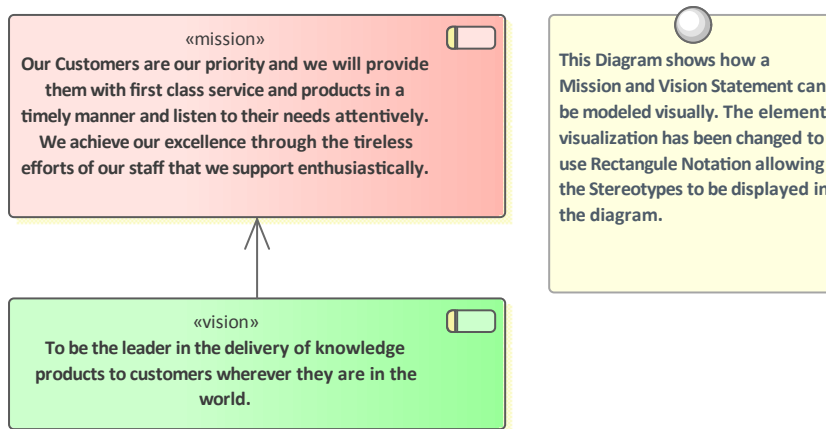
«mission»
Our Customers are our priority and we will provide them with first class service and products in a timely manner and listen to their needs attentively. We achieve our excellence through the tireless efforts of our staff that we support enthusiastically.

«vision»
To be the leader in the delivery of knowledge products to customers wherever they are in the world.

This Diagram shows how a Mission and Vision Statement can be modeled visually. The element visualization has been changed to use Rectangule Notation allowing the Stereotypes to be displayed in the diagram.